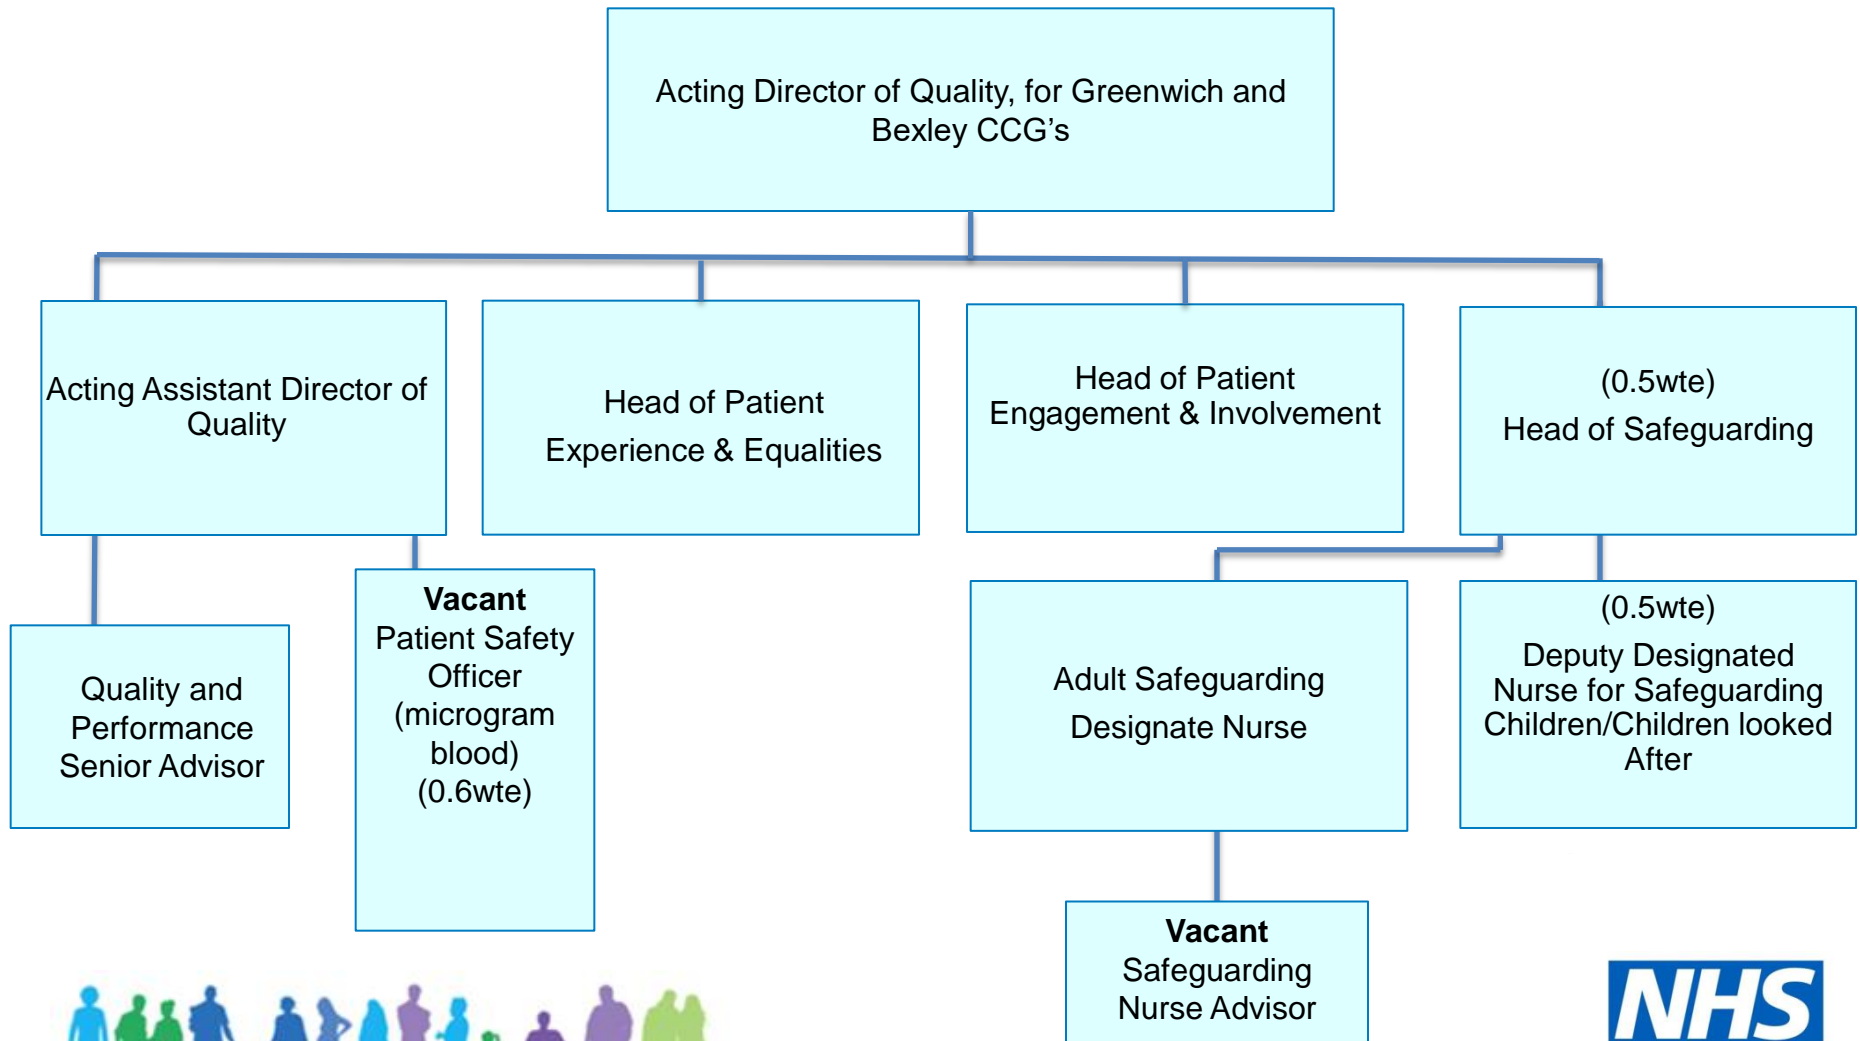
Acting Director of Quality, for Greenwich and Bexley CCG’s

Acting Assistant Director of Quality

Head of Patient Experience & Equalities

Head of Patient Engagement & Involvement

(0.5wte)
Head of Safeguarding

Quality and Performance Senior Advisor

**Vacant**
Patient Safety Officer (microgram blood) (0.6wte)

Adult Safeguarding Designate Nurse

(0.5wte)
Deputy Designated Nurse for Safeguarding Children/Children looked After

**Vacant**
Safeguarding Nurse Advisor

NHS